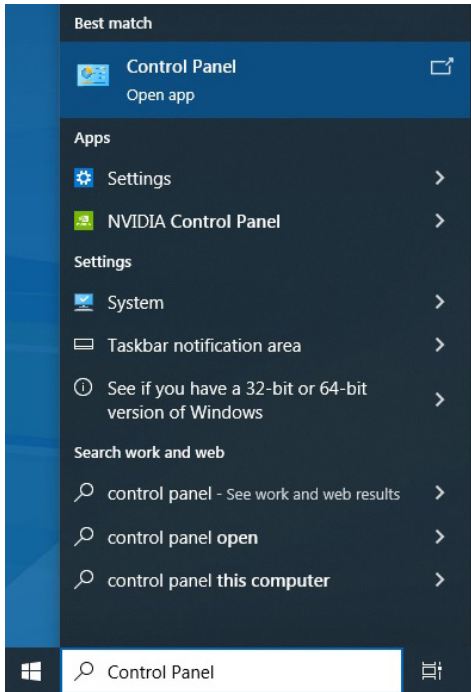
Best match

Control Panel
Open app

Apps

Settings

NVIDIA Control Panel

Settings

System

Taskbar notification area

See if you have a 32-bit or 64-bit version of Windows

Search work and web

control panel - See work and web results

control panel open

control panel this computer

Control Panel